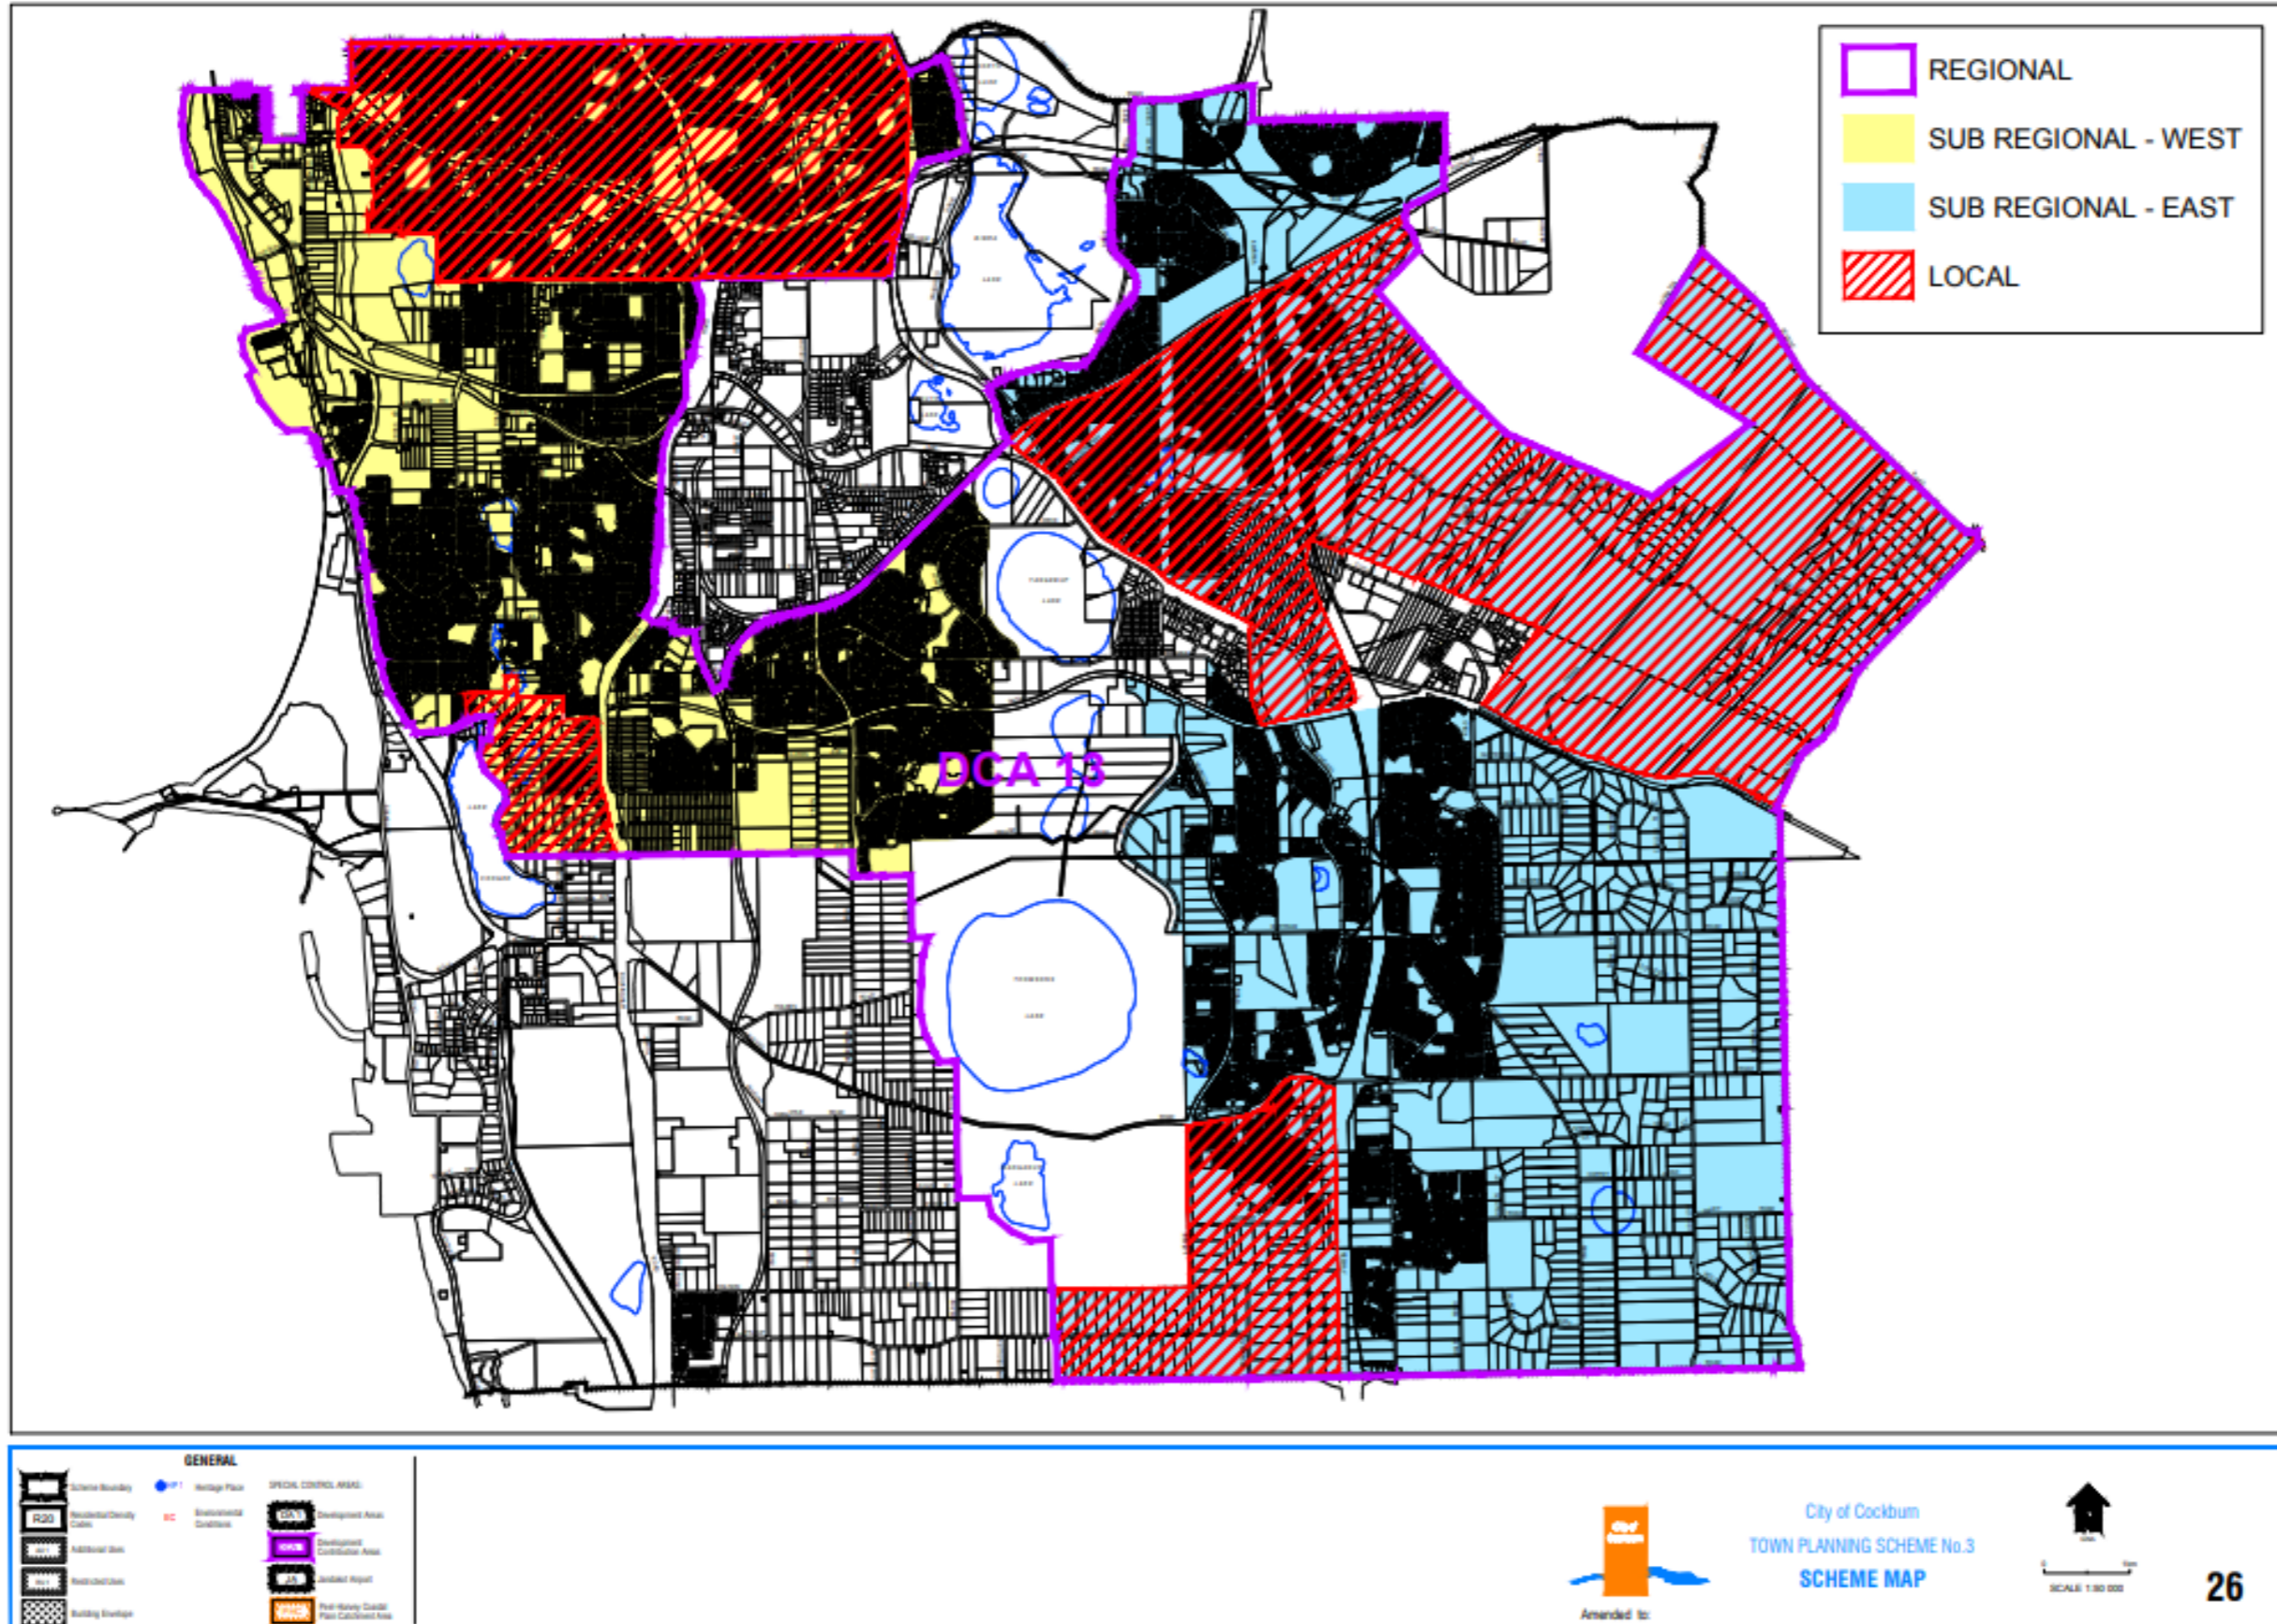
REGIONAL
SUB REGIONAL - WEST
SUB REGIONAL - EAST
LOCAL

DCA 13

GENERAL
Scheme Boundary
R20 Residential Density Codes
Additional Uses
Restricted Uses
Building Envelope
Heritage Place
Environmental Conditions
SPECIAL CONTROL AREAS:
Development Areas
Development Contribution Areas
Jandakot Airport
Peel-Harvey Coastal Plain Catchment Area

Amended to:

City of Cockburn
TOWN PLANNING SCHEME No.3
SCHEME MAP

SCALE 1:50 000

26